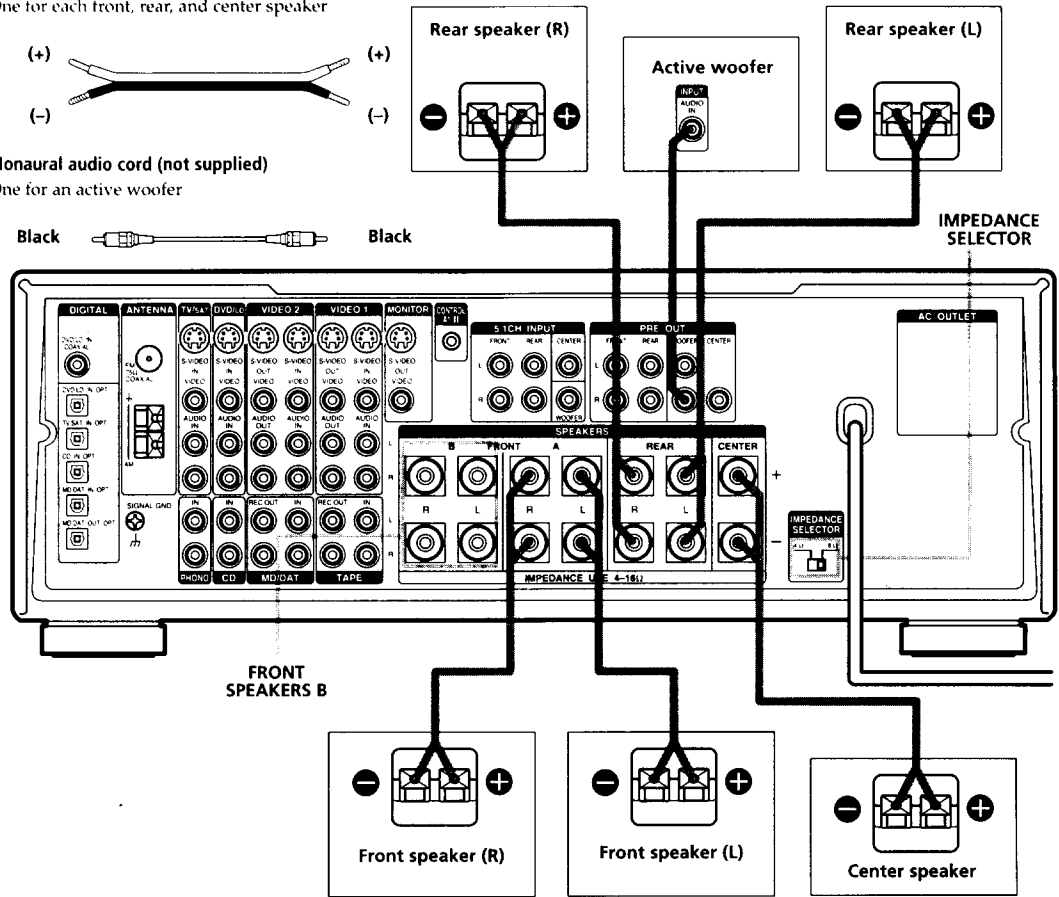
ne for each front, rear, and center speaker

(+)
(–)
(+)
(–)

onaural audio cord (not supplied)
ne for an active woofer

Black
Black

Rear speaker (R)

Active woofer

INPUT
AUDIO IN

Rear speaker (L)

IMPEDANCE SELECTOR

DIGITAL
ANTENNA
TV/SAT
DVD/LD
VIDEO 2
VIDEO 1
MONITOR
CONTROL A1 II

DVD/LD IN COAXIAL
DVD/LD IN OPT
TV SAT IN OPT
CD IN OPT
MD DAT IN OPT
MD DAT OUT OPT

FM 75Ω COAXIAL
AM
SIGNAL GND

S-VIDEO IN
VIDEO
AUDIO IN
S-VIDEO OUT
AUDIO OUT
S-VIDEO IN
S VIDEO OUT
VIDEO
L
R

IN
IN
REC OUT
IN
REC OUT
IN
PHONO
CD
MD/DAT
TAPE

5.1CH INPUT
FRONT
REAR
CENTER
WOOFER

PRE OUT
FRONT
REAR
WOOFER
CENTER

AC OUTLET

SPEAKERS
B
FRONT
A
R
L
R
L
REAR
R
L
CENTER
+
–
IMPEDANCE USE 4-16Ω

IMPEDANCE SELECTOR

FRONT SPEAKERS B

Front speaker (R)
Front speaker (L)
Center speaker